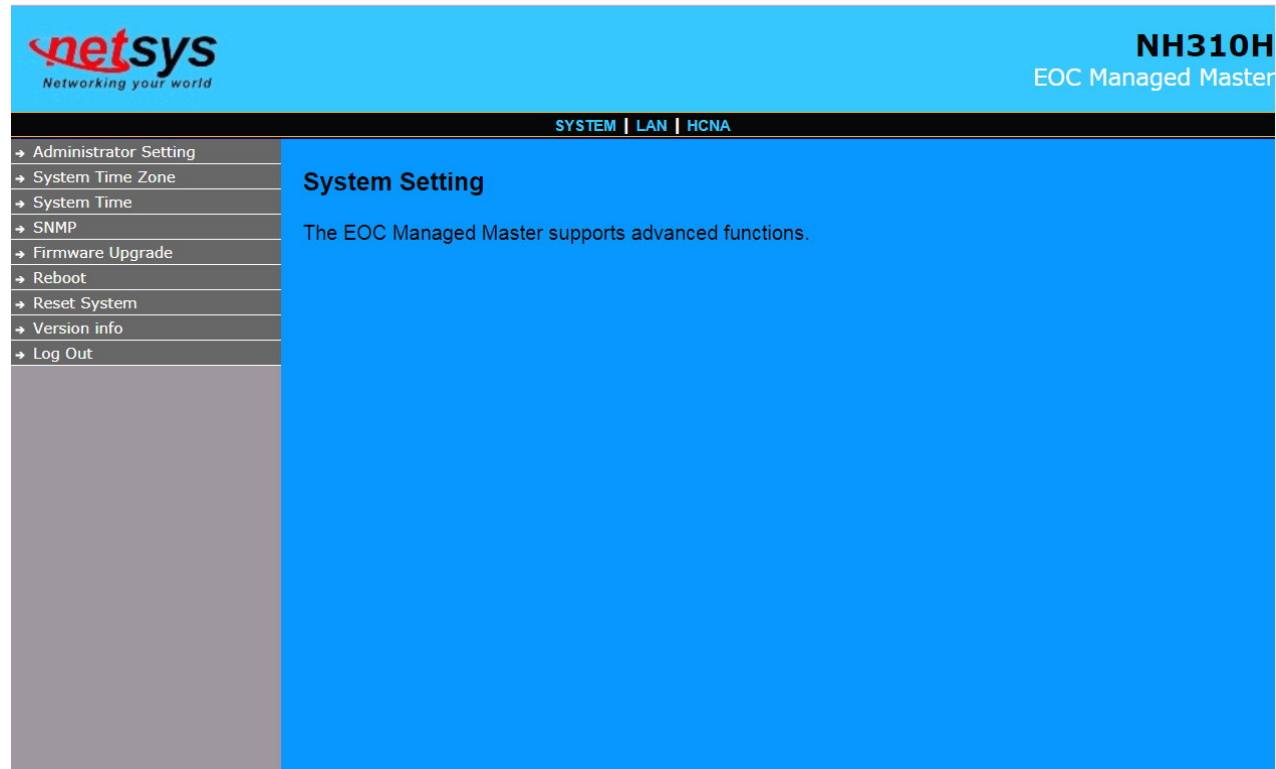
netsys
Networking your world

NH310H
EOC Managed Master

SYSTEM | LAN | HCNA

Administrator Setting
System Time Zone
System Time
SNMP
Firmware Upgrade
Reboot
Reset System
Version info
Log Out

System Setting

The EOC Managed Master supports advanced functions.